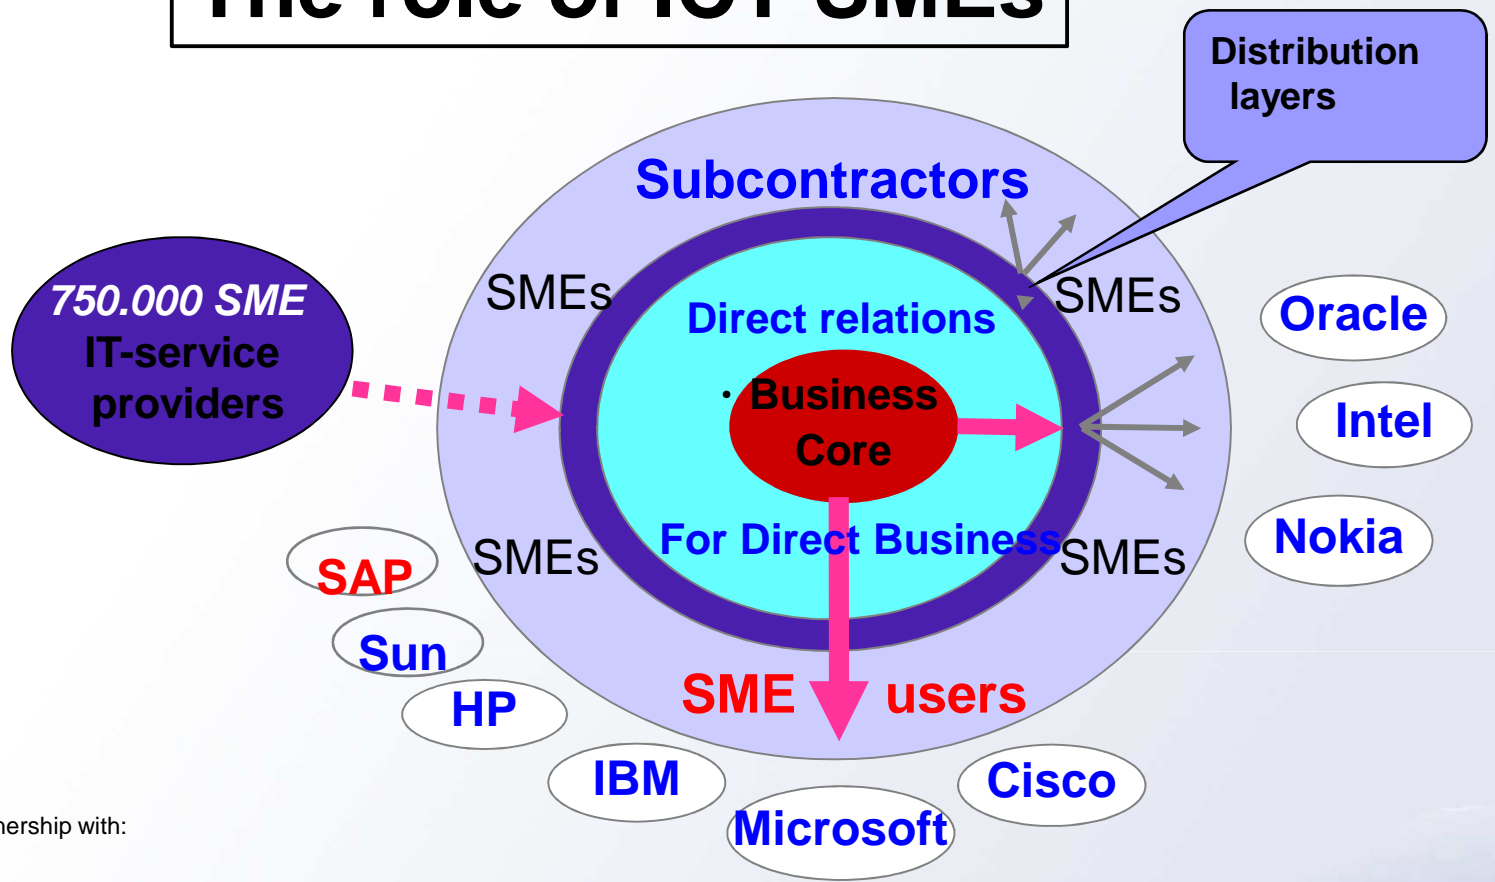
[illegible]

Distribution layers

Subcontractors

750.000 SME IT-service providers

SMEs

SMEs

Direct relations

Business Core

For Direct Business

SMEs

SMEs

Oracle

Intel

Nokia

SAP

Sun

HP

SME users

IBM

Cisco

Microsoft

nership with: